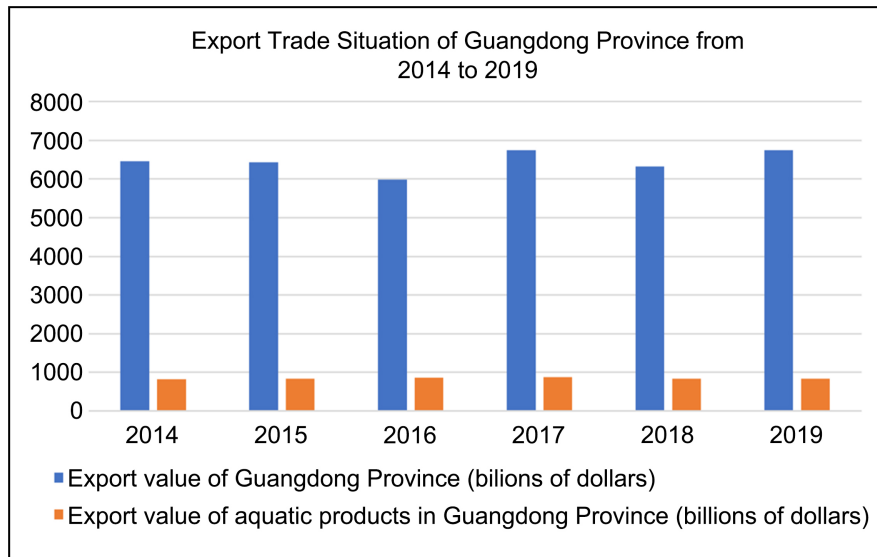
Export Trade Situation of Guangdong Province from 2014 to 2019

8000
7000
6000
5000
4000
3000
2000
1000
0

2014
2015
2016
2017
2018
2019

Export value of Guangdong Province (bilions of dollars)
Export value of aquatic products in Guangdong Province (billions of dollars)